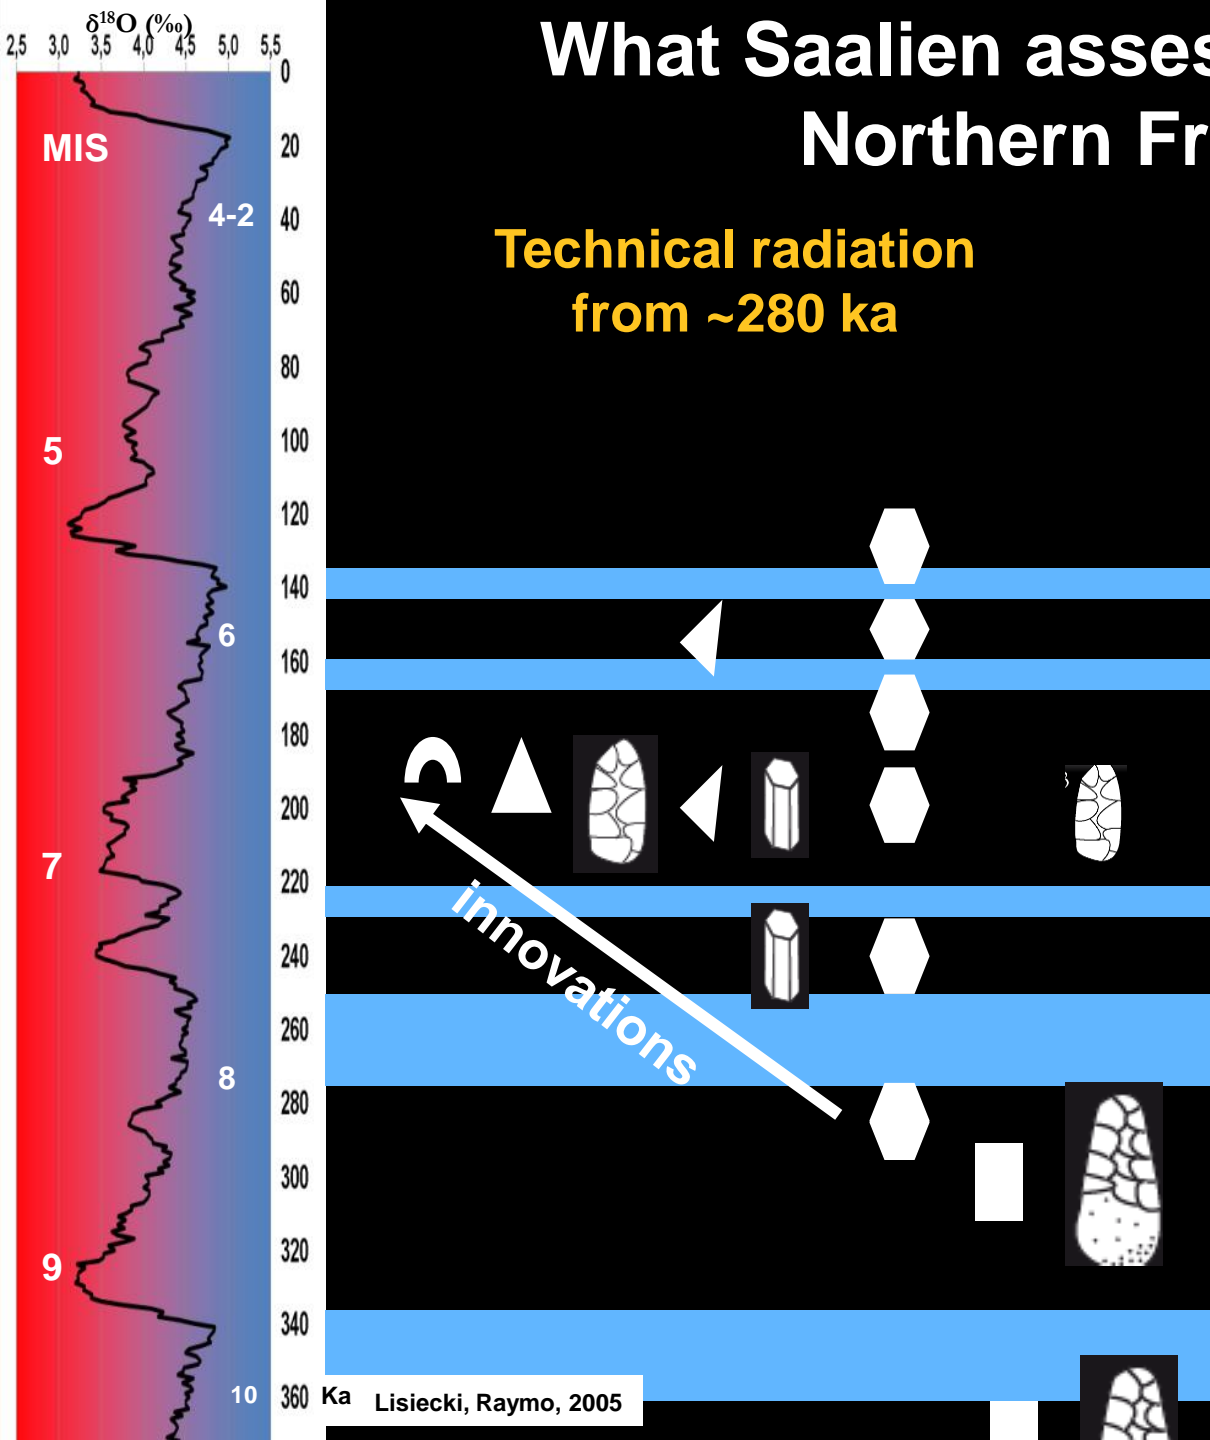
$\delta^{18}O$ (‰)

2,5 3,0 3,5 4,0 4,5 5,0 5,5

MIS

4-2

5

6

7

8

9

10

0 20 40 60 80 100 120 140 160 180 200 220 240 260 280 300 320 340 360 Ka

Lisiecki, Raymo, 2005

What Saalien asses

Northern Fr

Technical radiation from ~280 ka

innovations